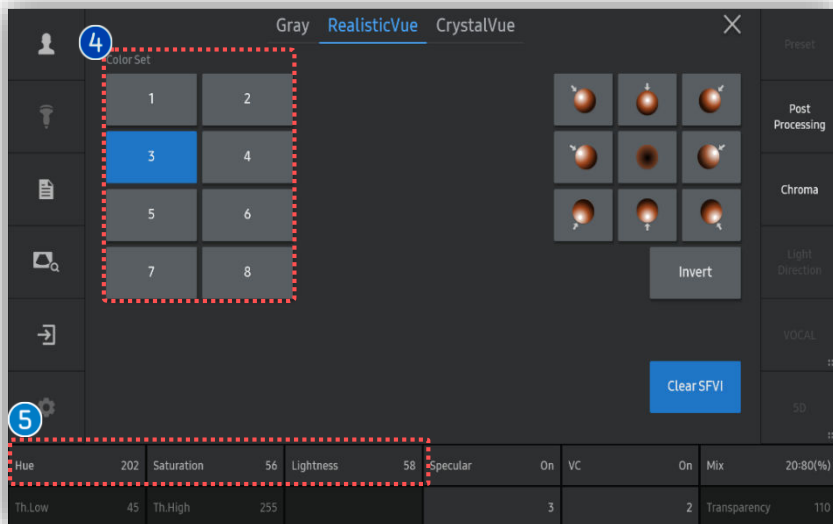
Gray RealisticVue CrystalVue

4

Color Set

1 2
3 4
5 6
7 8

Invert

Clear SFVI

Preset

Post Processing

Chroma

Light Direction

VOCAL

5D

5

Hue 202 | Saturation 56 | Lightness 58 | Specular On | VC On | Mix 20:80(%)

Th.Low 45 | Th.High 255 | | 3 | 2 | Transparency 110